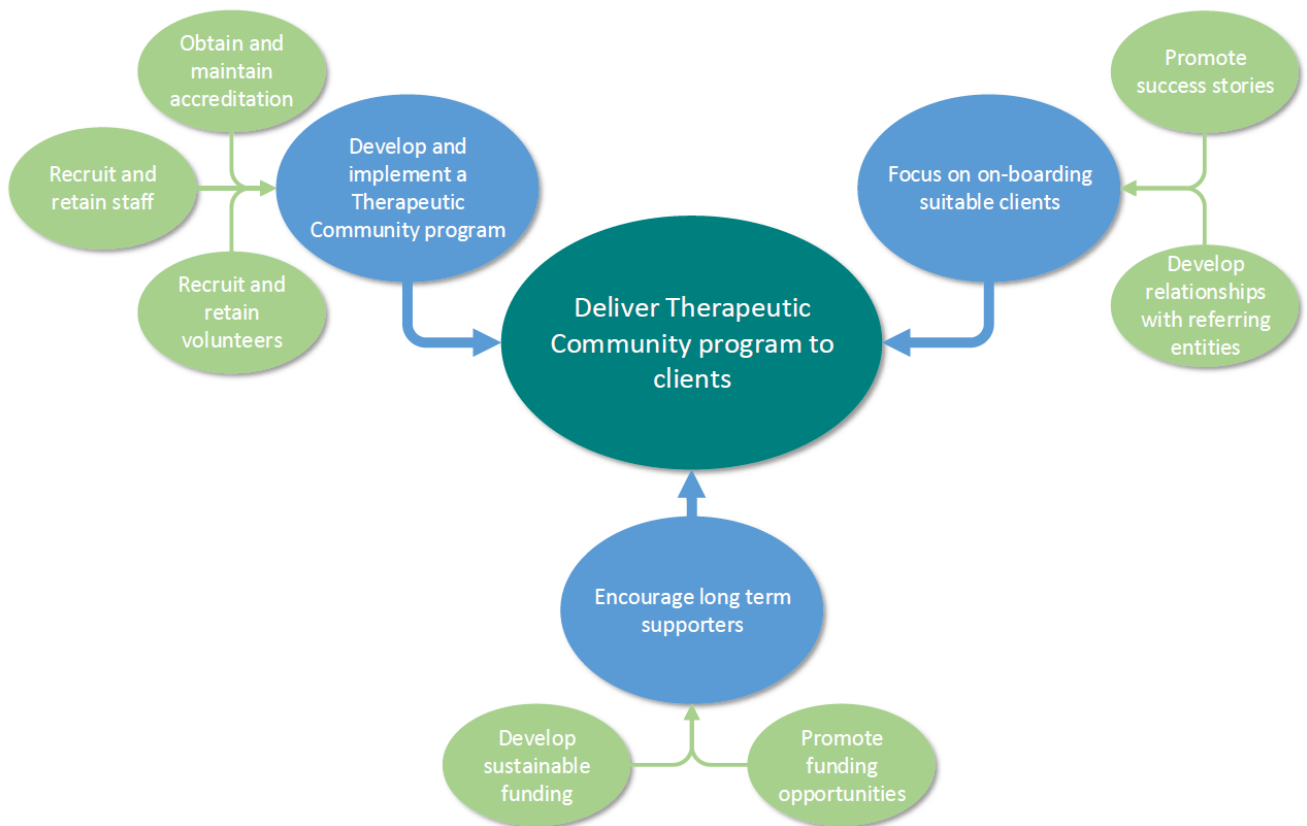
Obtain and maintain accreditation

Recruit and retain staff

Recruit and retain volunteers

Develop and implement a Therapeutic Community program

Promote success stories

Focus on on-boarding suitable clients

Develop relationships with referring entities

Deliver Therapeutic Community program to clients

Encourage long term supporters

Develop sustainable funding

Promote funding opportunities